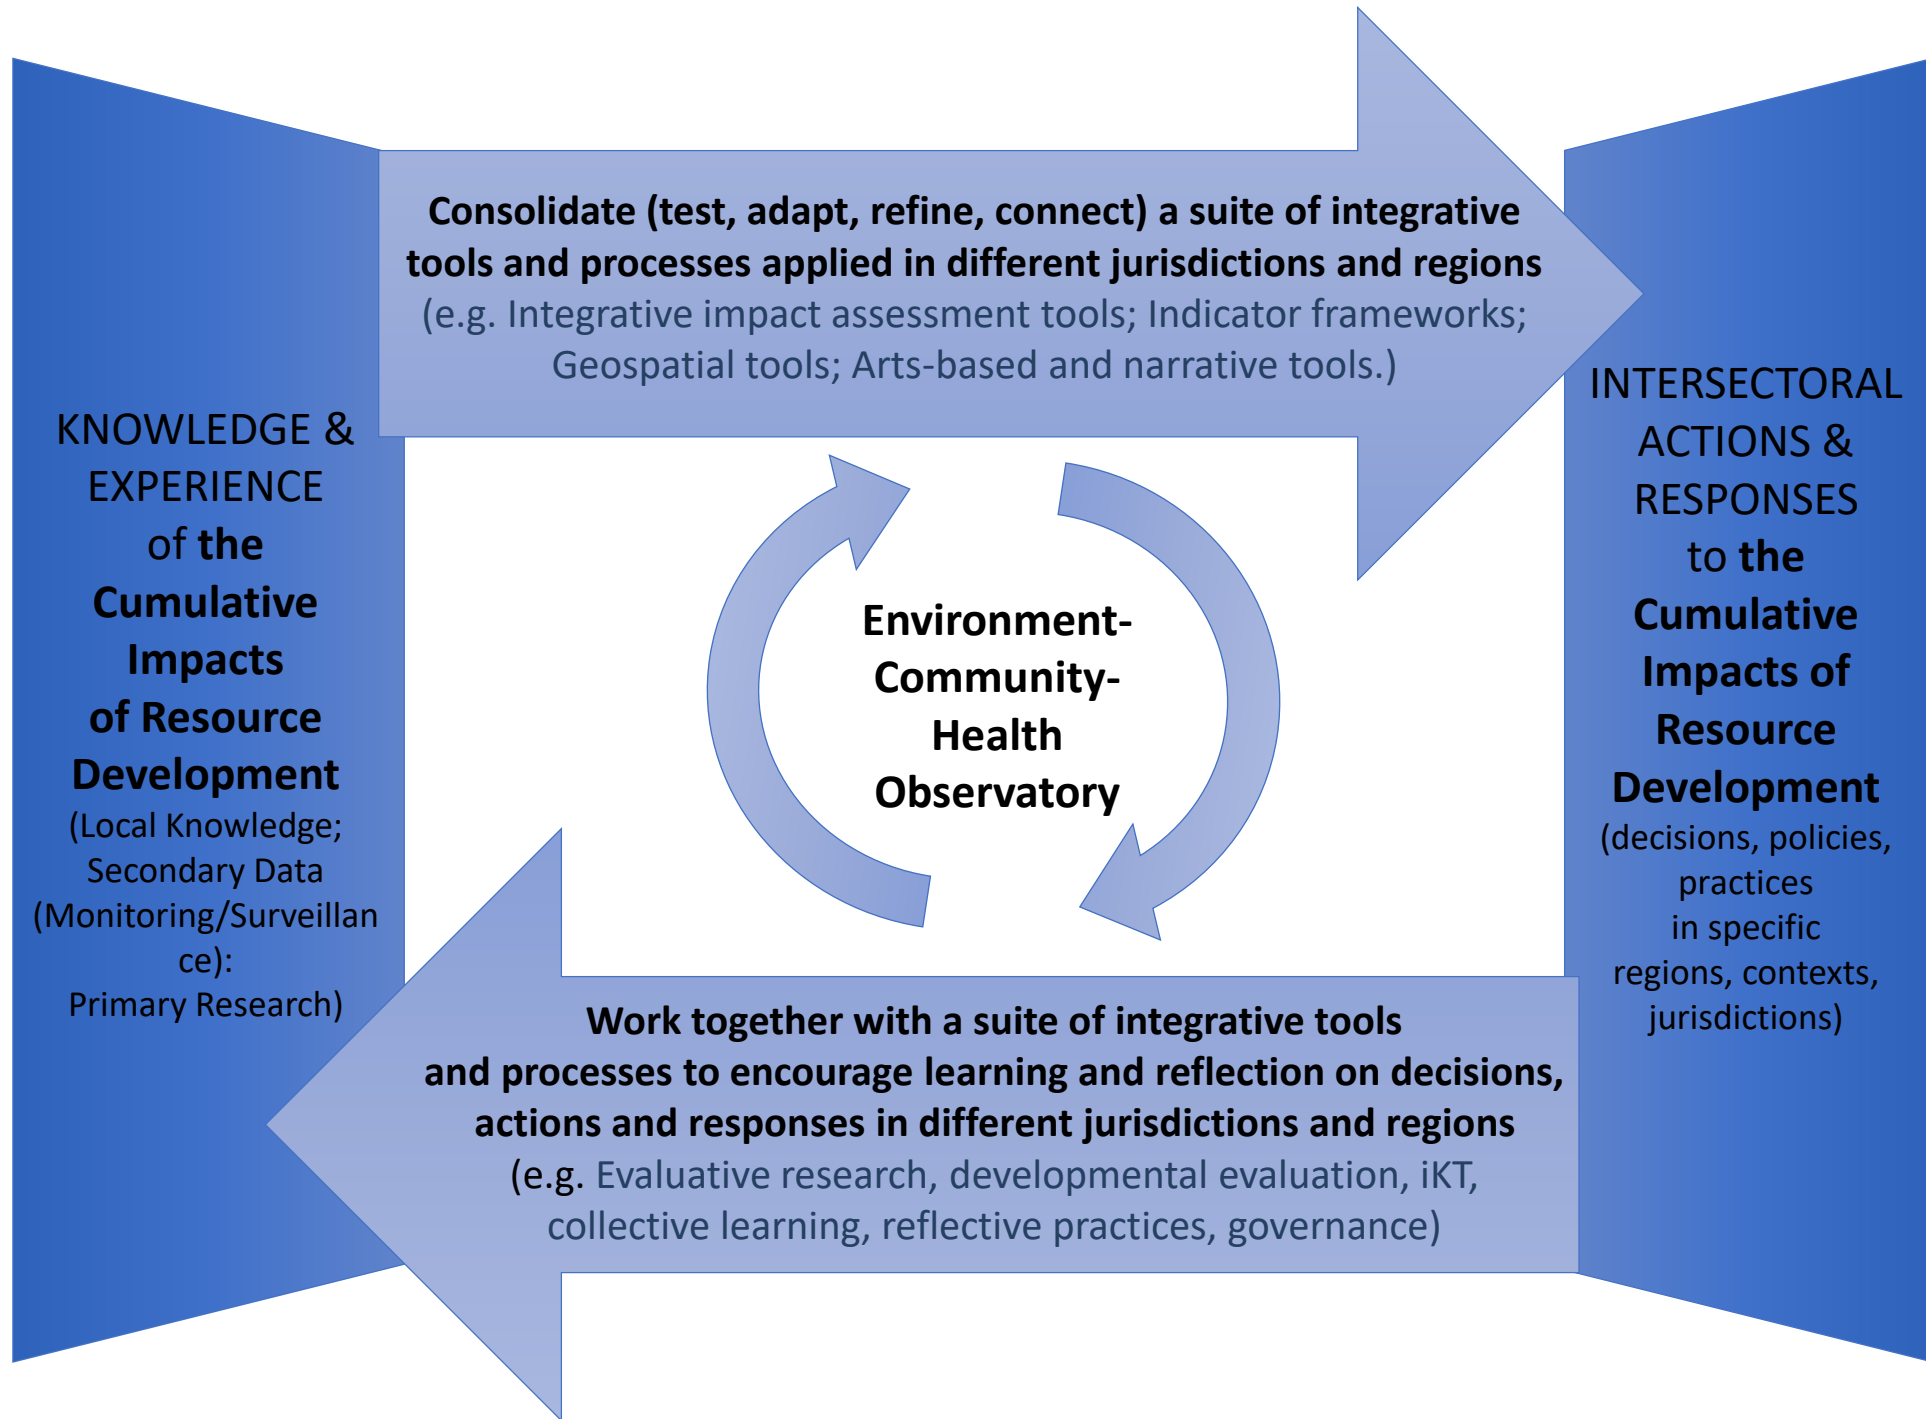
KNOWLEDGE & EXPERIENCE of the Cumulative Impacts of Resource Development
(Local Knowledge; Secondary Data (Monitoring/Surveillance): Primary Research)

Consolidate (test, adapt, refine, connect) a suite of integrative tools and processes applied in different jurisdictions and regions
(e.g. Integrative impact assessment tools; Indicator frameworks; Geospatial tools; Arts-based and narrative tools.)

Environment-Community-Health Observatory

INTERSECTORAL ACTIONS & RESPONSES to the Cumulative Impacts of Resource Development
(decisions, policies, practices in specific regions, contexts, jurisdictions)

Work together with a suite of integrative tools and processes to encourage learning and reflection on decisions, actions and responses in different jurisdictions and regions
(e.g. Evaluative research, developmental evaluation, iKT, collective learning, reflective practices, governance)